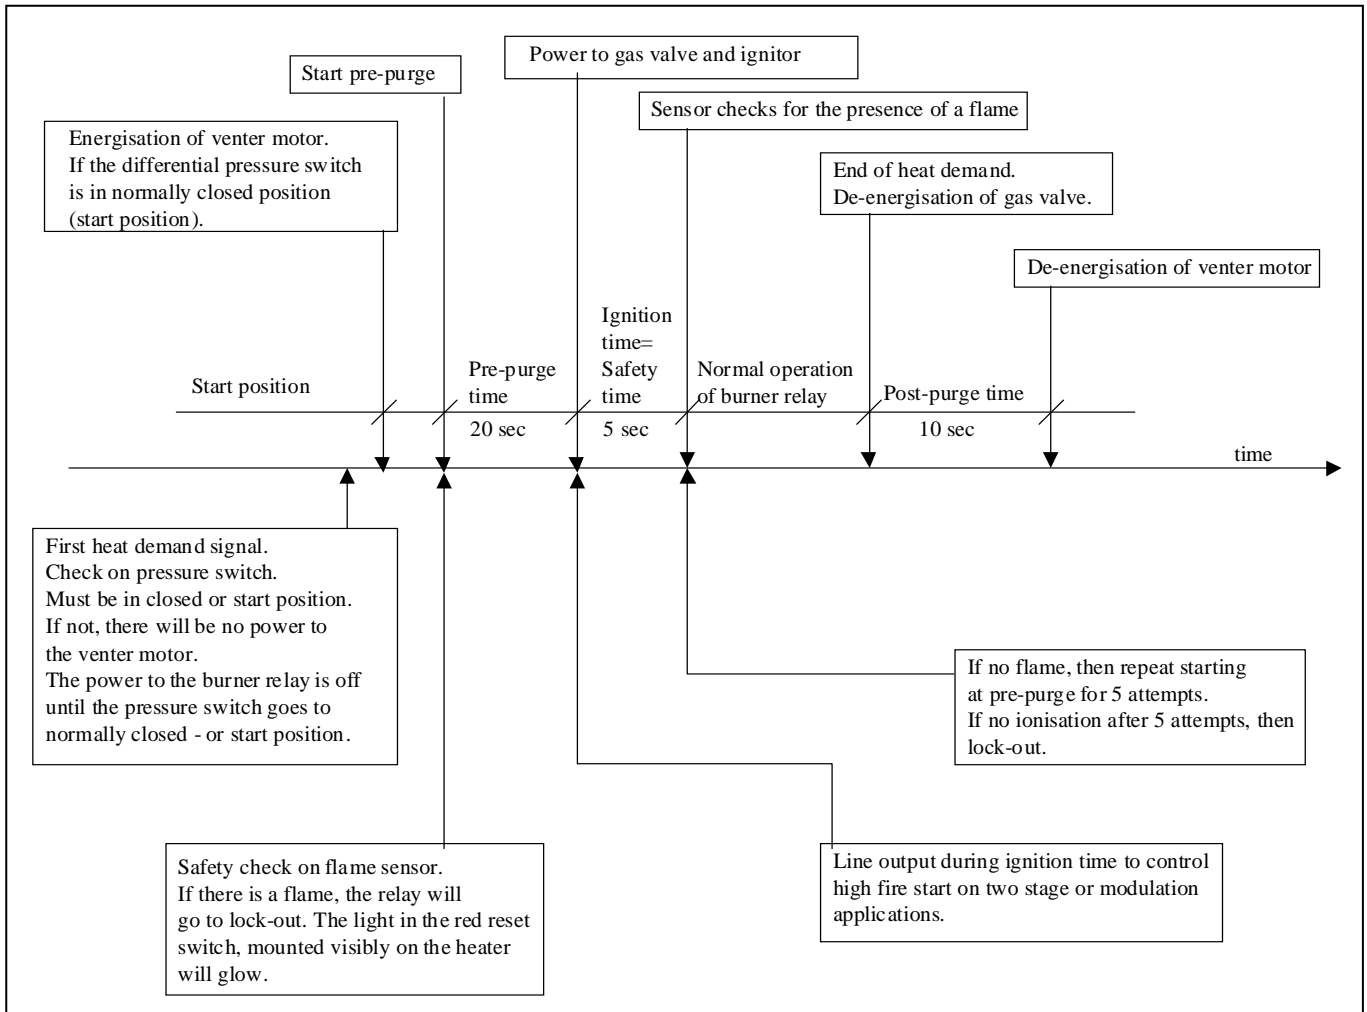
Power to gas valve and ignitor

Start pre-purge

Sensor checks for the presence of a flame

Energisation of venter motor. If the differential pressure switch is in normally closed position (start position).

End of heat demand. De-energisation of gas valve.

De-energisation of venter motor

Start position

Pre-purge time

20 sec

Ignition time= Safety time

5 sec

Normal operation of burner relay

Post-purge time

10 sec

time

First heat demand signal. Check on pressure switch. Must be in closed or start position. If not, there will be no power to the venter motor. The power to the burner relay is off until the pressure switch goes to normally closed - or start position.

If no flame, then repeat starting at pre-purge for 5 attempts. If no ionisation after 5 attempts, then lock-out.

Safety check on flame sensor. If there is a flame, the relay will go to lock-out. The light in the red reset switch, mounted visibly on the heater will glow.

Line output during ignition time to control high fire start on two stage or modulation applications.